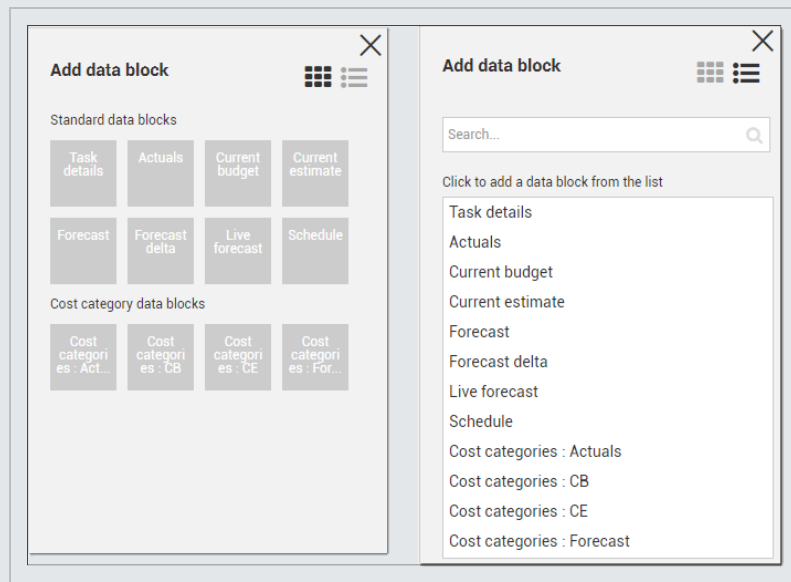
Add data block

Standard data blocks

Task details

Actuals

Current budget

Current estimate

Forecast

Forecast delta

Live forecast

Schedule

Cost category data blocks

Cost categori es : Act...

Cost categori es : CB

Cost categori es : CE

Cost categori es : For...

Add data block

Search...

Click to add a data block from the list

Task details
Actuals
Current budget
Current estimate
Forecast
Forecast delta
Live forecast
Schedule
Cost categories : Actuals
Cost categories : CB
Cost categories : CE
Cost categories : Forecast